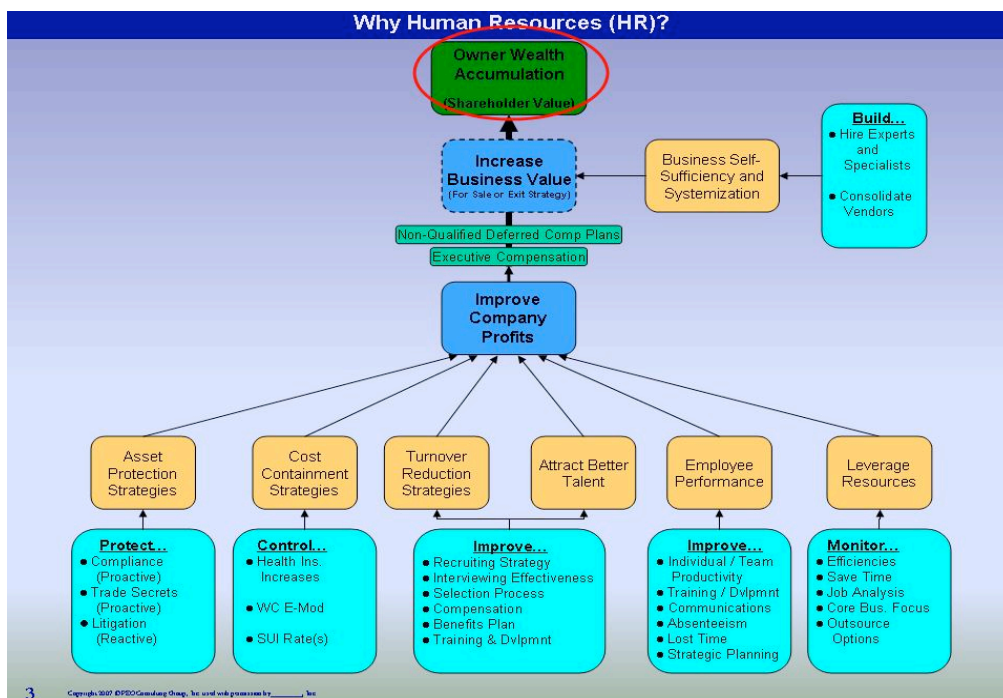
Why Human Resources (HR)?

Owner Wealth Accumulation
(Shareholder Value)

Increase Business Value
(For Sale or Exit Strategy)

Business Self-Sufficiency and Systemization

Build...
● Hire Experts and Specialists
● Consolidate Vendors

Non-Qualified Deferred Comp Plans

Executive Compensation

Improve Company Profits

Asset Protection Strategies

Cost Containment Strategies

Turnover Reduction Strategies

Attract Better Talent

Employee Performance

Leverage Resources

Protect...
● Compliance (Proactive)
● Trade Secrets (Proactive)
● Litigation (Reactive)

Control...
● Health Ins. Increases
● WC E-Mod
● SUI Rate(s)

Improve...
● Recruiting Strategy
● Interviewing Effectiveness
● Selection Process
● Compensation
● Benefits Plan
● Training & Dvlpmnt

Improve...
● Individual / Team Productivity
● Training / Dvlpmnt
● Communications
● Absenteeism
● Lost Time
● Strategic Planning

Monitor...
● Efficiencies
● Save Time
● Job Analysis
● Core Bus. Focus
● Outsource Options

3

Copyright 2007 © PEO Consulting Group, Inc. used with permission by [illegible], Inc.